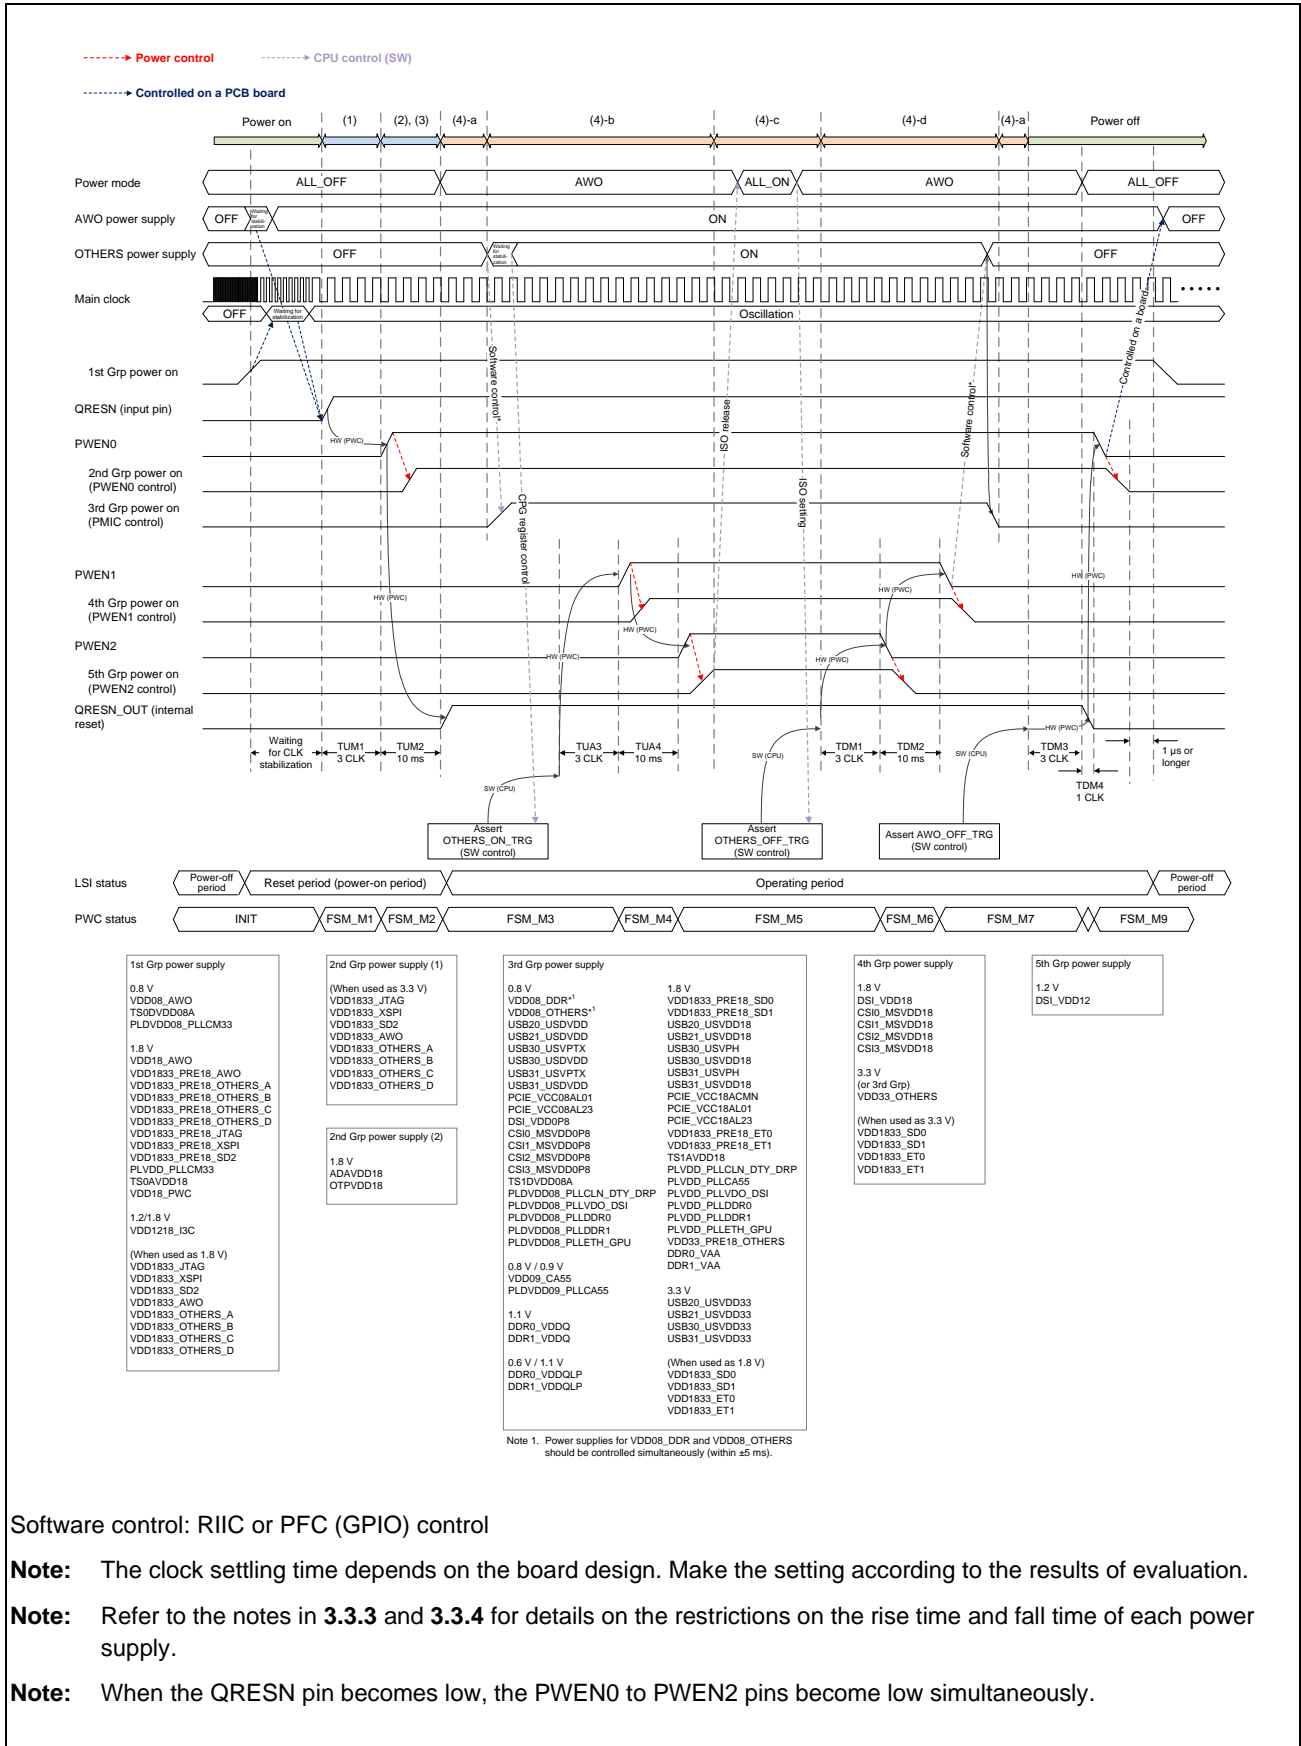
Power control
CPU control (SW)
Controlled on a PCB board

Power on
(1)
(2), (3)
(4)-a
(4)-b
(4)-c
(4)-d
(4)-a
Power off

Power mode
ALL_OFF
AWO
ALL_ON
AWO
ALL_OFF

AWO power supply
OFF
Waiting for stabilization
ON
OFF

OTHERS power supply
OFF
Waiting for stabilization
ON
OFF

Main clock
OFF
Waiting for stabilization
Oscillation

1st Grp power on
QRESN (input pin)
PWEN0
2nd Grp power on (PWEN0 control)
3rd Grp power on (PMIC control)
PWEN1
4th Grp power on (PWEN1 control)
PWEN2
5th Grp power on (PWEN2 control)
QRESN_OUT (internal reset)

Software control*
CPG register control
ISO release
ISO setting
Software control*
Controlled on a board

HW (PWC)
HW (PWC)
HW (PWC)
HW (PWC)
HW (PWC)
HW (PWC)
HW (PWC)
HW (PWC)
SW (CPU)
SW (CPU)
SW (CPU)

Waiting for CLK stabilization
TUM1 3 CLK
TUM2 10 ms
TUA3 3 CLK
TUA4 10 ms
TDM1 3 CLK
TDM2 10 ms
TDM3 3 CLK
TDM4 1 CLK
1 µs or longer

Assert OTHERS_ON_TRG (SW control)
Assert OTHERS_OFF_TRG (SW control)
Assert AWO_OFF_TRG (SW control)

LSI status
Power-off period
Reset period (power-on period)
Operating period
Power-off period

PWC status
INIT
FSM_M1
FSM_M2
FSM_M3
FSM_M4
FSM_M5
FSM_M6
FSM_M7
FSM_M9

1st Grp power supply

0.8 V
VDD08_AWO
TS0DVDD08A
PLDVDD08_PLLCM33

1.8 V
VDD18_AWO
VDD1833_PRE18_AWO
VDD1833_PRE18_OTHERS_A
VDD1833_PRE18_OTHERS_B
VDD1833_PRE18_OTHERS_C
VDD1833_PRE18_OTHERS_D
VDD1833_PRE18_JTAG
VDD1833_PRE18_XSPI
VDD1833_PRE18_SD2
PLVDD_PLLCM33
TS0AVDD18
VDD18_PWC

1.2/1.8 V
VDD1218_I3C

(When used as 1.8 V)
VDD1833_JTAG
VDD1833_XSPI
VDD1833_SD2
VDD1833_AWO
VDD1833_OTHERS_A
VDD1833_OTHERS_B
VDD1833_OTHERS_C
VDD1833_OTHERS_D

2nd Grp power supply (1)

(When used as 3.3 V)
VDD1833_JTAG
VDD1833_XSPI
VDD1833_SD2
VDD1833_AWO
VDD1833_OTHERS_A
VDD1833_OTHERS_B
VDD1833_OTHERS_C
VDD1833_OTHERS_D

2nd Grp power supply (2)

1.8 V
ADAVDD18
OTPVDD18

3rd Grp power supply

0.8 V
VDD08_DDR*1
VDD08_OTHERS*1
USB20_USDVDD
USB21_USDVDD
USB30_USVPTX
USB30_USDVDD
USB31_USVPTX
USB31_USDVDD
PCIE_VCC08AL01
PCIE_VCC08AL23
DSI_VDD0P8
CSI0_MSVDD0P8
CSI1_MSVDD0P8
CSI2_MSVDD0P8
CSI3_MSVDD0P8
TS1DVDD08A
PLDVDD08_PLLCLN_DTY_DRP
PLDVDD08_PLLVDO_DSI
PLDVDD08_PLLDDR0
PLDVDD08_PLLDDR1
PLDVDD08_PLLETH_GPU

0.8 V / 0.9 V
VDD09_CA55
PLDVDD09_PLLCA55

1.1 V
DDR0_VDDQ
DDR1_VDDQ

0.6 V / 1.1 V
DDR0_VDDQLP
DDR1_VDDQLP

1.8 V
VDD1833_PRE18_SD0
VDD1833_PRE18_SD1
USB20_USVDD18
USB21_USVDD18
USB30_USVDD18
USB30_USVPH
USB31_USVPH
USB31_USVDD18
PCIE_VCC18ACMN
PCIE_VCC18AL01
PCIE_VCC18AL23
VDD1833_PRE18_ET0
VDD1833_PRE18_ET1
TS1AVDD18
PLVDD_PLLCLN_DTY_DRP
PLVDD_PLLCA55
PLVDD_PLLVDO_DSI
PLVDD_PLLDDR0
PLVDD_PLLDDR1
PLVDD_PLLETH_GPU
VDD33_PRE18_OTHERS
DDR0_VAA
DDR1_VAA

3.3 V
USB20_USVDD33
USB21_USVDD33
USB30_USVDD33
USB31_USVDD33

(When used as 1.8 V)
VDD1833_SD0
VDD1833_SD1
VDD1833_ET0
VDD1833_ET1

Note 1. Power supplies for VDD08_DDR and VDD08_OTHERS should be controlled simultaneously (within ±5 ms).

4th Grp power supply

1.8 V
DSI_VDD18
CSI0_MSVDD18
CSI1_MSVDD18
CSI2_MSVDD18
CSI3_MSVDD18

3.3 V
(or 3rd Grp)
VDD33_OTHERS

(When used as 3.3 V)
VDD1833_SD0
VDD1833_SD1
VDD1833_ET0
VDD1833_ET1

5th Grp power supply

1.2 V
DSI_VDD12

Software control: RIIC or PFC (GPIO) control

Note: The clock settling time depends on the board design. Make the setting according to the results of evaluation.

Note: Refer to the notes in 3.3.3 and 3.3.4 for details on the restrictions on the rise time and fall time of each power supply.

Note: When the QRESN pin becomes low, the PWEN0 to PWEN2 pins become low simultaneously.